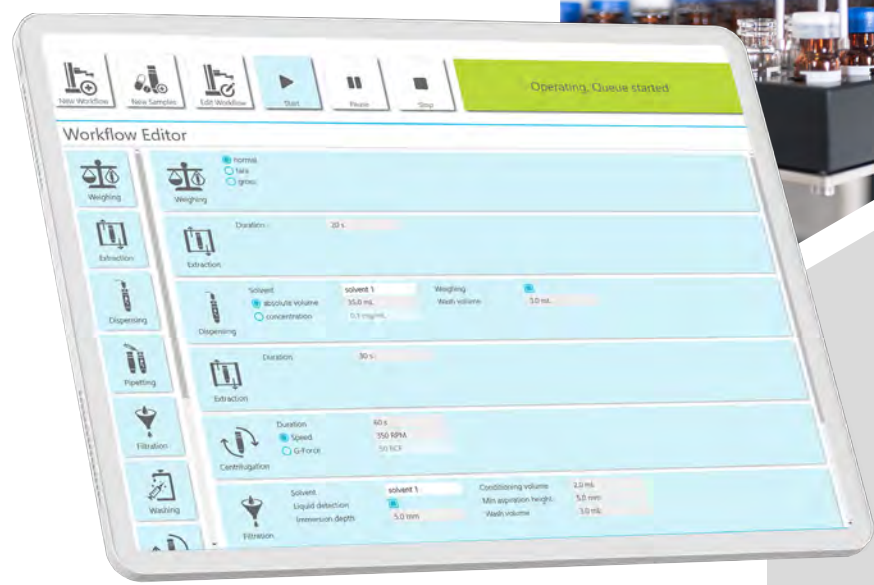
New Workflow
New Samples
Edit Workflow
Start
Pause
Stop
Operating, Queue started

Workflow Editor

Weighing
Extraction
Dispensing
Pipetting
Filtration
Washing

Weighing
normal
tara
gross

Extraction
Duration
20 s

Dispensing
Solvent
solvent 1
absolute volume
10.0 mL
concentration
0.1 mg/mL
Weighing
Wash volume
3.0 mL

Extraction
Duration
30 s

Centrifugation
Duration
60 s
Speed
350 RPM
G-Force
50 RCF

Filtration
Solvent
solvent 1
Liquid detection
Immersion depth
5.0 mm
Conditioning volume
2.0 mL
Min aspiration height
5.0 mm
Wash volume
3.0 mL